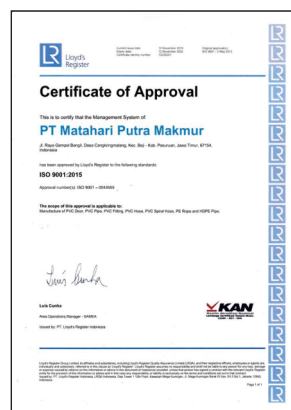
Lloyd's Register

Current issue date: 15 November 2019
Expiry date: 14 November 2022
Certificate identity number: 10226531

Original approval(s): ISO 9001 – 2 May 2013

Certificate of Approval

This is to certify that the Management System of:

PT Matahari Putra Makmur

Jl. Raya Gempol Bangil, Desa Cangkringmalang, Kec. Beji - Kab. Pasuruan, Jawa Timur, 67154, Indonesia

has been approved by Lloyd's Register to the following standards:

ISO 9001:2015

Approval number(s): ISO 9001 – 0044949

The scope of this approval is applicable to:
Manufacture of PVC Door, PVC Pipe, PVC Fitting, PVC Hose, PVC Spiral Hose, PE Rope and HDPE Pipe.

Luis Cunha

Luis Cunha
Area Operations Manager - MAMEA
Issued by: PT. Lloyd's Register Indonesia

KAN
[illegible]

Lloyd's Register Group Limited, its affiliates and subsidiaries, including Lloyd's Register Quality Assurance Limited (LRQA), and their respective officers, employees or agents are, individually and collectively, referred to in this clause as 'Lloyd's Register'. Lloyd's Register assumes no responsibility and shall not be liable to any person for any loss, damage or expense caused by reliance on the information or advice in this document or howsoever provided, unless that person has signed a contract with the relevant Lloyd's Register entity for the provision of this information or advice and in that case any responsibility or liability is exclusively on the terms and conditions set out in that contract. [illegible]

Page 1 of 1